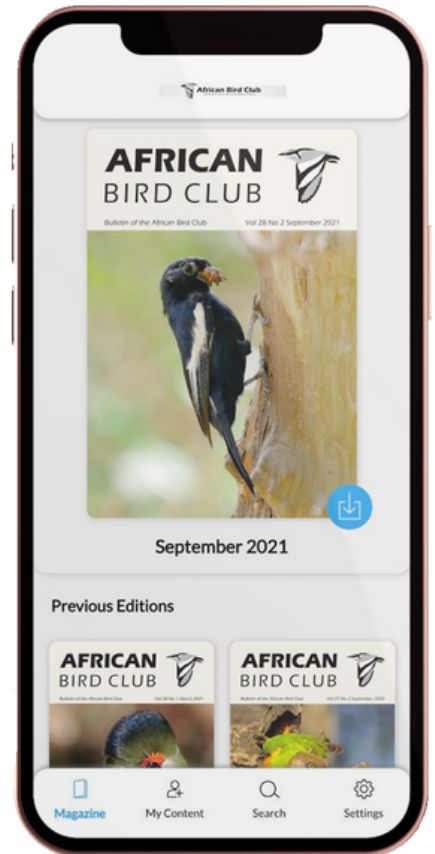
African Bird Club

AFRICAN
BIRD CLUB

Bulletin of the African Bird Club Vol 28 No 2 September 2021

September 2021

Previous Editions

AFRICAN
BIRD CLUB

Bulletin of the African Bird Club Vol 28 No 1 March 2021

AFRICAN
BIRD CLUB

Bulletin of the African Bird Club Vol 27 No 2 September 2020

Magazine My Content Search Settings